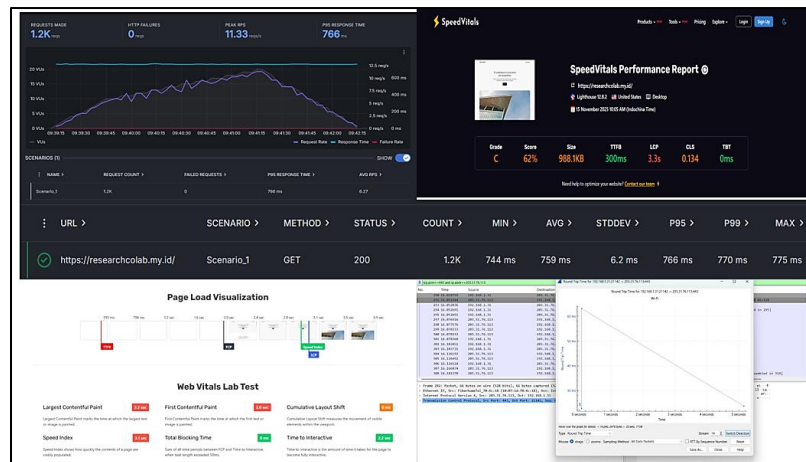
REQUESTS MADE
1.2K reqs

HTTP FAILURES
0 reqs

PEAK RPS
11.33 reqs/s

P95 RESPONSE TIME
766 ms

20 VUs
15 VUs
10 VUs
5 VUs
0 VUs

12.5 req/s
10 req/s
7.5 req/s
5 req/s
2.5 req/s
0 req/s

800 ms
600 ms
400 ms
200 ms
0 ms

09:39:15 09:39:30 09:39:45 09:40:00 09:40:15 09:40:30 09:40:45 09:41:00 09:41:15 09:41:30 09:41:45 09:42:00 09:42:15

VUs
Request Rate
Response Time
Failure Rate

SCENARIOS (1)
SHOW

| NAME | REQUEST COUNT | FAILED REQUESTS | P95 RESPONSE TIME | AVG RPS |
|---|---|---|---|---|
| Scenario_1 | 1.2K | 0 | 766 ms | 6.27 |

SpeedVitals
Products Tools Pricing Explore Login Sign Up

SpeedVitals Performance Report
https://researchcolab.my.id/
Lighthouse 12.8.2 United States Desktop
15 November 2025 10:45 AM (Indochina Time)

| Grade | Score | Size | TTFB | LCP | CLS | TBT |
|---|---|---|---|---|---|---|
| C | 62% | 988.1KB | 300ms | 3.3s | 0.134 | 0ms |

Need help to optimize your website? Contact our team

| URL > | SCENARIO > | METHOD > | STATUS > | COUNT > | MIN > | AVG > | STDDEV > | P95 > | P99 > | MAX > |
|---|---|---|---|---|---|---|---|---|---|---|
| https://researchcolab.my.id/ | Scenario_1 | GET | 200 | 1.2K | 744 ms | 759 ms | 6.2 ms | 766 ms | 770 ms | 775 ms |

Page Load Visualization

Web Vitals Lab Test

Largest Contentful Paint 3.3 sec
First Contentful Paint 3.0 sec
Cumulative Layout Shift 0.134
Speed Index 3.4 sec
Total Blocking Time 0 ms
Time to Interactive 3.0 sec

Round Trip Time for 192.168.0.201:51182 → 203.29.16.163:443

Round Trip Time (ms)
Time (s)

Type: Round Trip Time
Stream 0 Switch Direction
Mouse drags zooms Sampling Method: All Data Packets RTT By Sequence Number Reset
Save As... Close Help

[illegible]